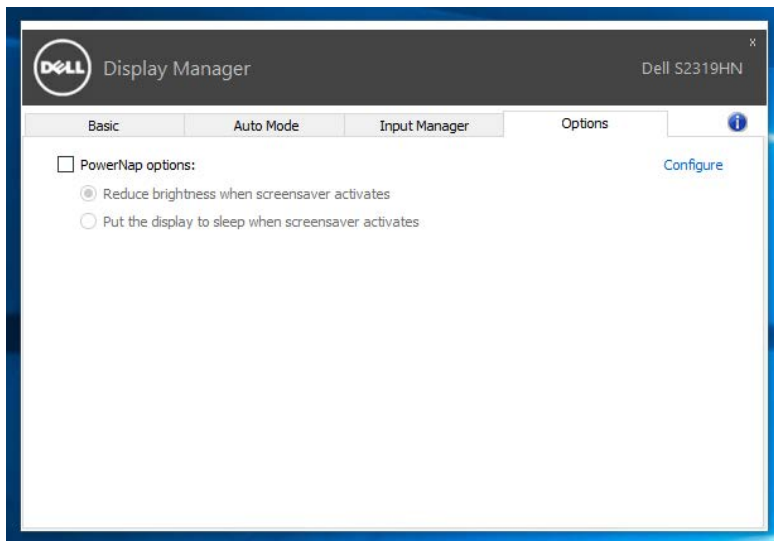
DELL Display Manager

Dell S2319HN

x

Basic | Auto Mode | Input Manager | Options

PowerNap options:

Configure

Reduce brightness when screensaver activates

Put the display to sleep when screensaver activates